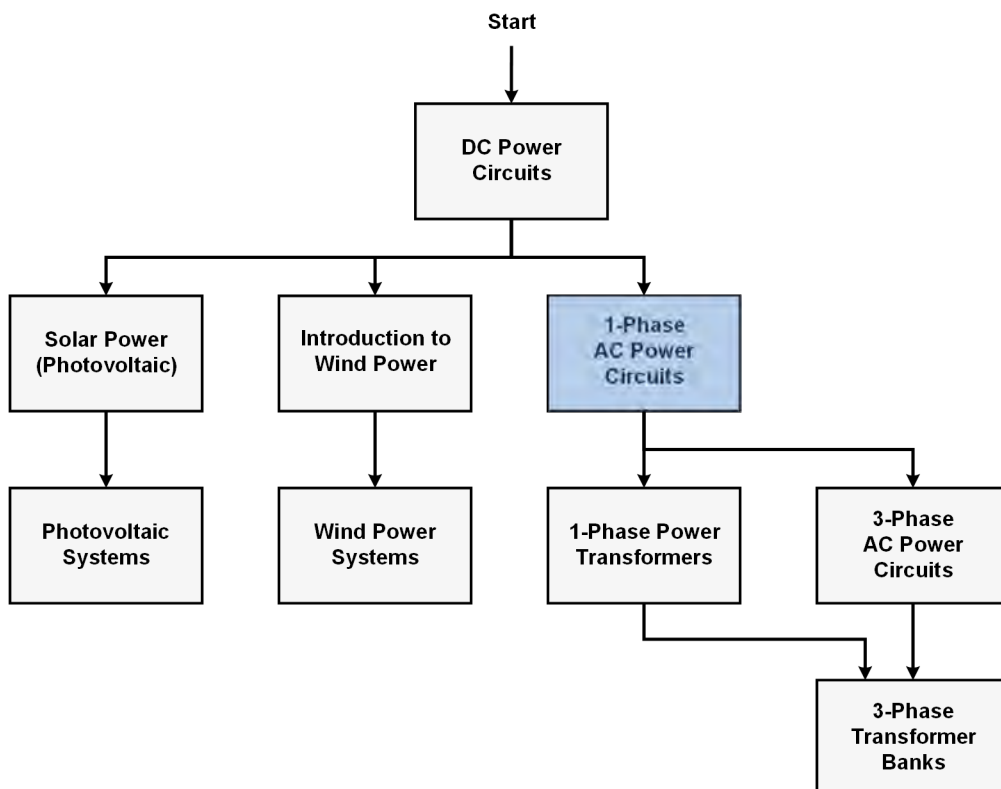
Start

DC Power Circuits

Solar Power (Photovoltaic)

Introduction to Wind Power

1-Phase AC Power Circuits

Photovoltaic Systems

Wind Power Systems

1-Phase Power Transformers

3-Phase AC Power Circuits

3-Phase Transformer Banks